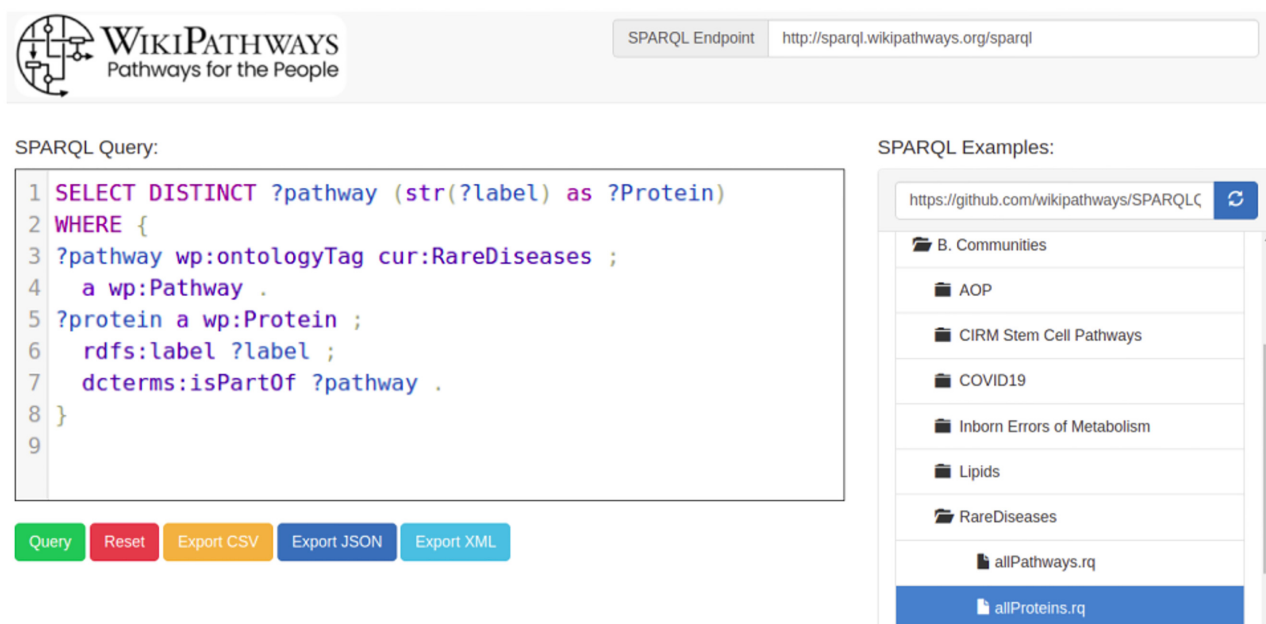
WikiPathways
Pathways for the People

SPARQL Endpoint http://sparql.wikipathways.org/sparql

SPARQL Query:

1 SELECT DISTINCT ?pathway (str(?label) as ?Protein)
2 WHERE {
3 ?pathway wp:ontologyTag cur:RareDiseases ;
4 a wp:Pathway .
5 ?protein a wp:Protein ;
6 rdfs:label ?label ;
7 dcterms:isPartOf ?pathway .
8 }
9

Query Reset Export CSV Export JSON Export XML

SPARQL Examples:

https://github.com/wikipathways/SPARQLQ

B. Communities
AOP
CIRM Stem Cell Pathways
COVID19
Inborn Errors of Metabolism
Lipids
RareDiseases
allPathways.rq
allProteins.rq